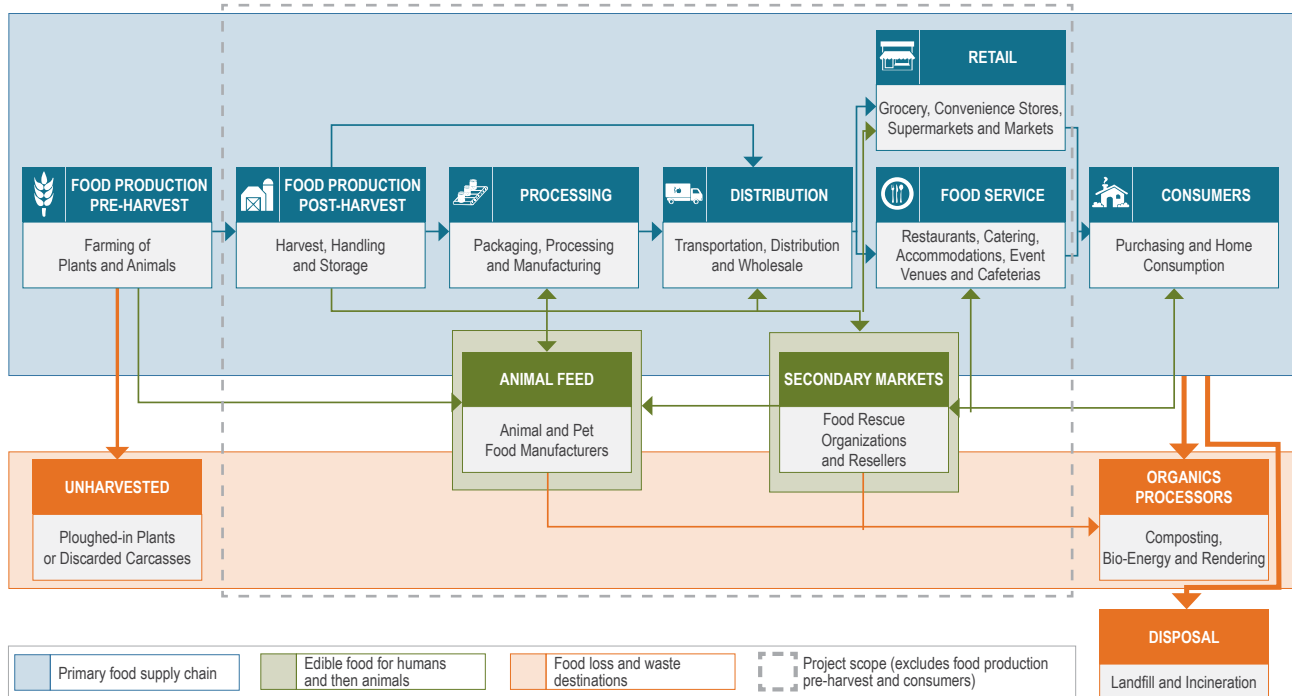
RETAIL

Grocery, Convenience Stores, Supermarkets and Markets

FOOD PRODUCTION PRE-HARVEST

Farming of Plants and Animals

FOOD PRODUCTION POST-HARVEST

Harvest, Handling and Storage

PROCESSING

Packaging, Processing and Manufacturing

DISTRIBUTION

Transportation, Distribution and Wholesale

FOOD SERVICE

Restaurants, Catering, Accommodations, Event Venues and Cafeterias

CONSUMERS

Purchasing and Home Consumption

ANIMAL FEED

Animal and Pet Food Manufacturers

SECONDARY MARKETS

Food Rescue Organizations and Resellers

UNHARVESTED

Ploughed-in Plants or Discarded Carcasses

ORGANICS PROCESSORS

Composting, Bio-Energy and Rendering

DISPOSAL

Landfill and Incineration

Primary food supply chain

Edible food for humans and then animals

Food loss and waste destinations

Project scope (excludes food production pre-harvest and consumers)